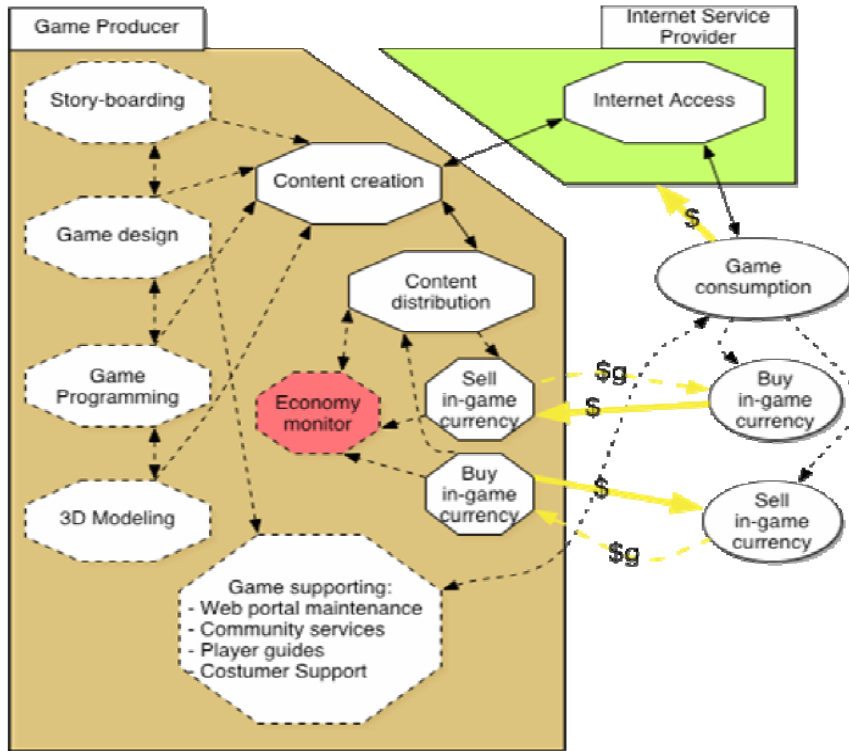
Game Producer

Internet Service Provider

Story-boarding

Internet Access

Content creation

Game design

$

Game consumption

Content distribution

Game Programming

Economy monitor

Sell in-game currency

$g

$

Buy in-game currency

Buy in-game currency

$

Sell in-game currency

3D Modeling

$g

Game supporting:
- Web portal maintenance
- Community services
- Player guides
- Costumer Support